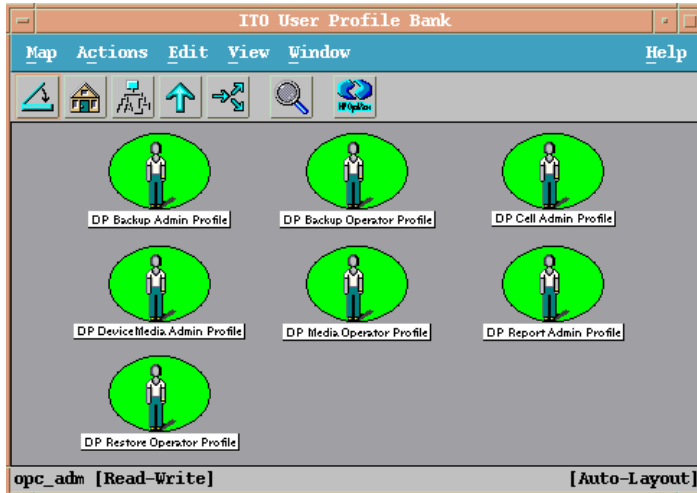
ITO User Profile Bank

Map Actions Edit View Window Help

HP OpenView

DP Backup Admin Profile
DP Backup Operator Profile
DP Cell Admin Profile
DP DeviceMedia Admin Profile
DP Media Operator Profile
DP Report Admin Profile
DP Restore Operator Profile

opc_adm [Read-Write] [Auto-Layout]